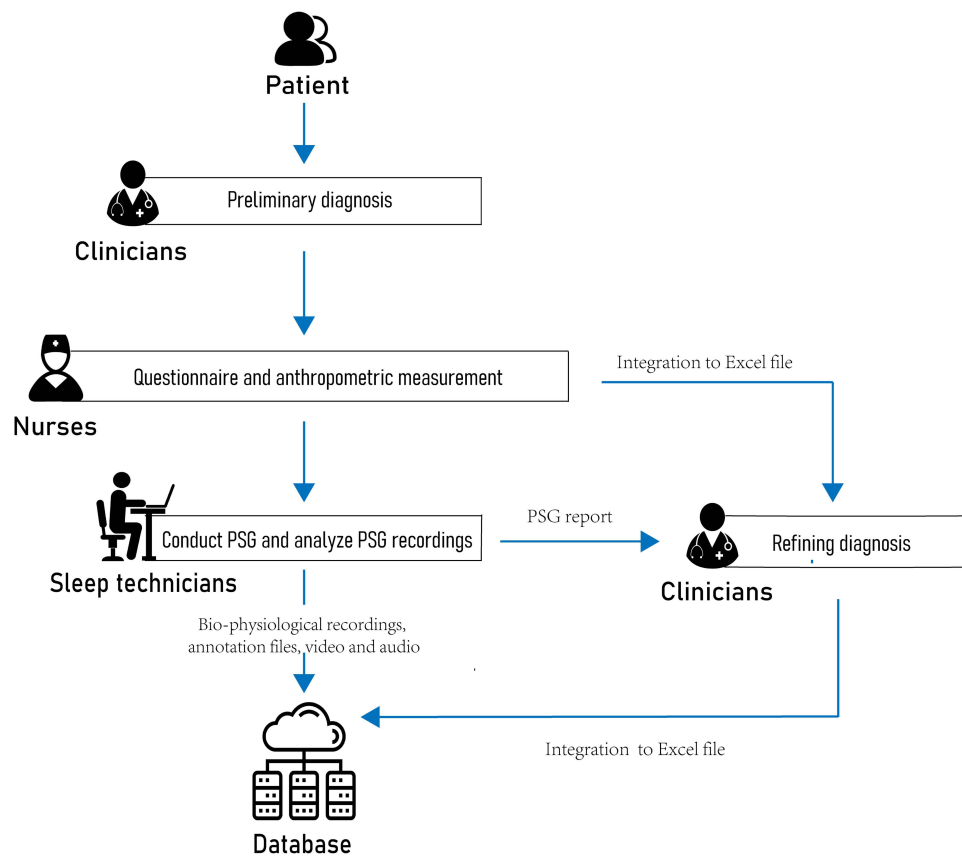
Patient

Preliminary diagnosis

Clinicians

Questionnaire and anthropometric measurement

Integration to Excel file

Nurses

Conduct PSG and analyze PSG recordings

PSG report

Refining diagnosis

Sleep technicians

Clinicians

Bio-physiological recordings, annotation files, video and audio

Integration to Excel file

Database